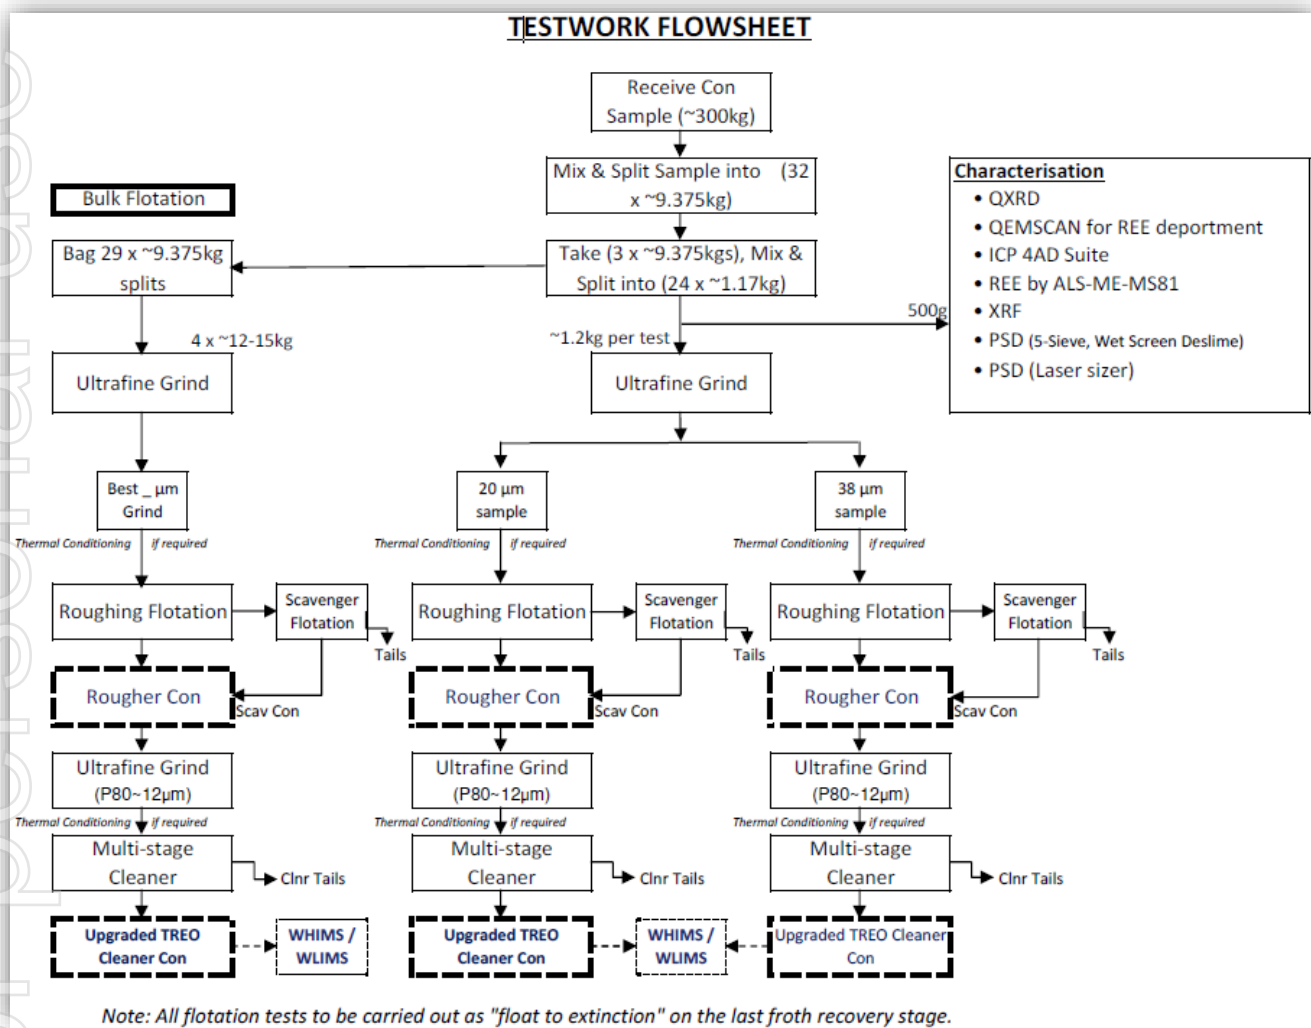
TESTWORK FLOWSHEET

Receive Con Sample (~300kg)

Mix & Split Sample into (32 x ~9.375kg)

Take (3 x ~9.375kgs), Mix & Split into (24 x ~1.17kg)

Characterisation
• QXRD
• QEMSCAN for REE deportment
• ICP 4AD Suite
• REE by ALS-ME-MS81
• XRF
• PSD (5-Sieve, Wet Screen Deslime)
• PSD (Laser sizer)

500g

Bulk Flotation

Bag 29 x ~9.375kg splits

4 x ~12-15kg

~1.2kg per test

Ultrafine Grind

Ultrafine Grind

Best _ µm Grind

20 µm sample

38 µm sample

Thermal Conditioning if required

Thermal Conditioning if required

Thermal Conditioning if required

Roughing Flotation

Scavenger Flotation

Tails

Roughing Flotation

Scavenger Flotation

Tails

Roughing Flotation

Scavenger Flotation

Tails

Rougher Con

Scav Con

Rougher Con

Scav Con

Rougher Con

Scav Con

Ultrafine Grind (P80~12µm)

Ultrafine Grind (P80~12µm)

Ultrafine Grind (P80~12µm)

Thermal Conditioning if required

Thermal Conditioning if required

Thermal Conditioning if required

Multi-stage Cleaner

Clnr Tails

Multi-stage Cleaner

Clnr Tails

Multi-stage Cleaner

Clnr Tails

Upgraded TREO Cleaner Con

WHIMS / WLIMS

Upgraded TREO Cleaner Con

WHIMS / WLIMS

Upgraded TREO Cleaner Con

Note: All flotation tests to be carried out as "float to extinction" on the last froth recovery stage.